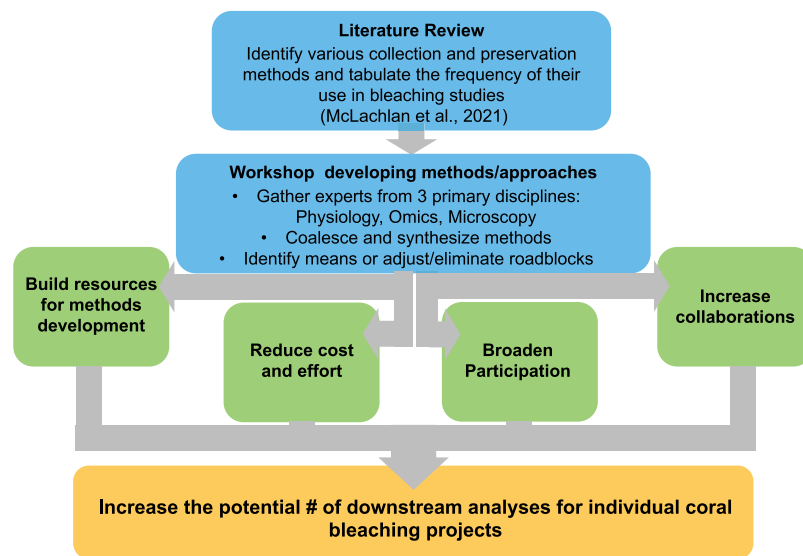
Literature Review
Identify various collection and preservation methods and tabulate the frequency of their use in bleaching studies
(McLachlan et al., 2021)

Workshop developing methods/approaches
• Gather experts from 3 primary disciplines: Physiology, Omics, Microscopy
• Coalesce and synthesize methods
• Identify means or adjust/eliminate roadblocks

Build resources for methods development

Reduce cost and effort

Broaden Participation

Increase collaborations

Increase the potential # of downstream analyses for individual coral bleaching projects